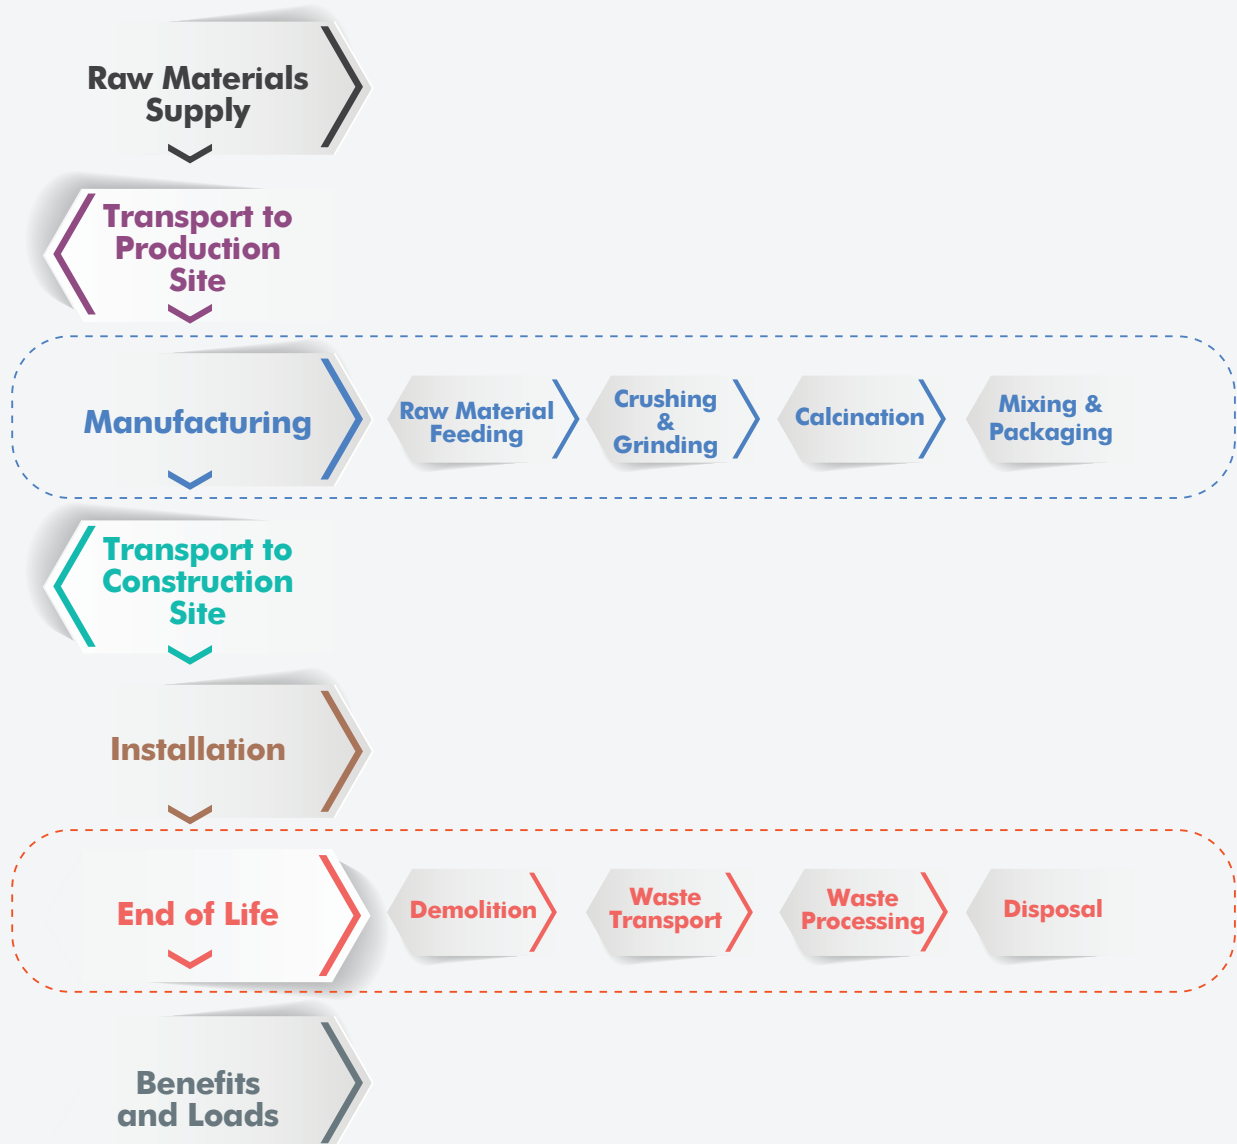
Raw Materials Supply

Transport to Production Site

Manufacturing

Raw Material Feeding

Crushing & Grinding

Calcination

Mixing & Packaging

Transport to Construction Site

Installation

End of Life

Demolition

Waste Transport

Waste Processing

Disposal

Benefits and Loads